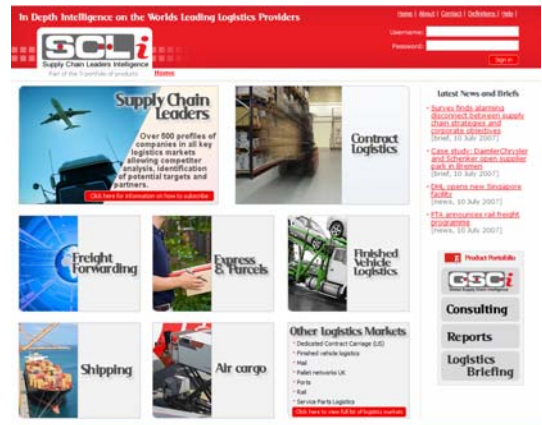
In Depth Intelligence on the Worlds Leading Logistics Providers

Home | About | Contact | Definitions | Help |

Username:

Password:

Sign in

SCLi

Supply Chain Leaders Intelligence

Part of the Ti portfolio of products

Home

Supply Chain Leaders

Over 500 profiles of companies in all key logistics markets allowing competitor analysis, identification of potential targets and partners.

Click here for information on how to subscribe

Contract Logistics

Latest News and Briefs

Survey finds alarming disconnect between supply chain strategies and corporate objectives
[brief, 10 July 2007]

Case study: DaimlerChrysler and Schenker open supplier park in Bremen
[brief, 10 July 2007]

DHL opens new Singapore facility
[news, 10 July 2007]

FTA announces rail freight programme
[news, 10 July 2007]

Freight Forwarding

Express & Parcels

Finished Vehicle Logistics

Product Portfolio

SCLi

Consulting

Reports

Logistics Briefing

Shipping

Air cargo

Other Logistics Markets

Dedicated Contract Carriage (US)
Finished vehicle logistics
Mail
Pallet networks UK
Ports
Rail
Service Parts Logistics

Click here to view full list of logistics markets